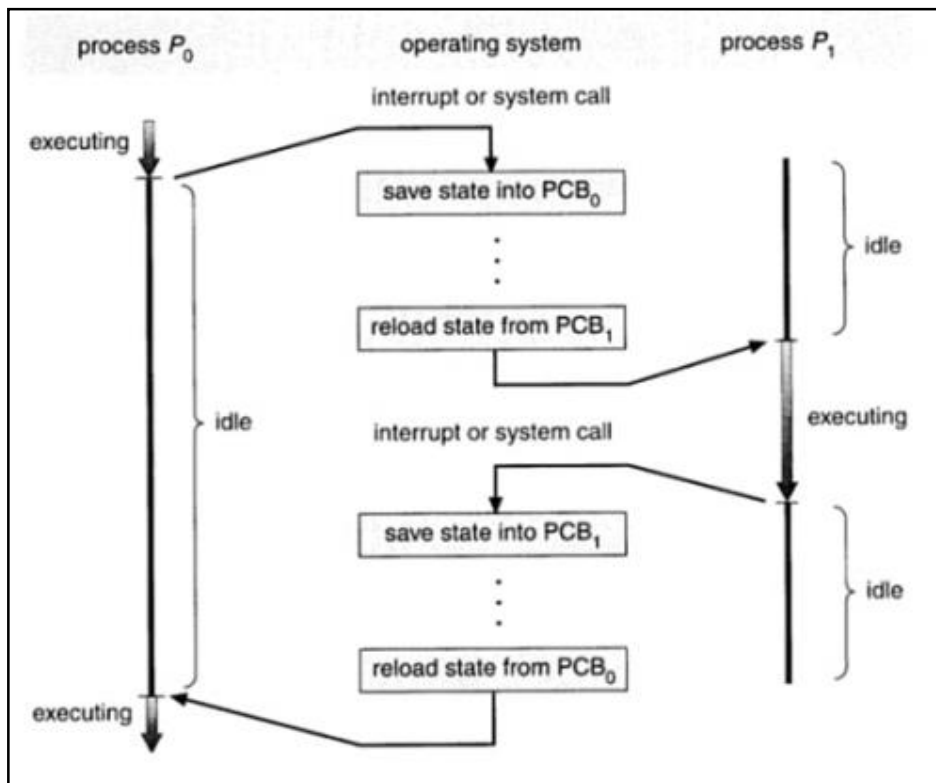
process $P_0$

operating system

process $P_1$

interrupt or system call

executing

save state into $PCB_0$

idle

⋮

reload state from $PCB_1$

idle

executing

interrupt or system call

save state into $PCB_1$

idle

⋮

reload state from $PCB_0$

executing